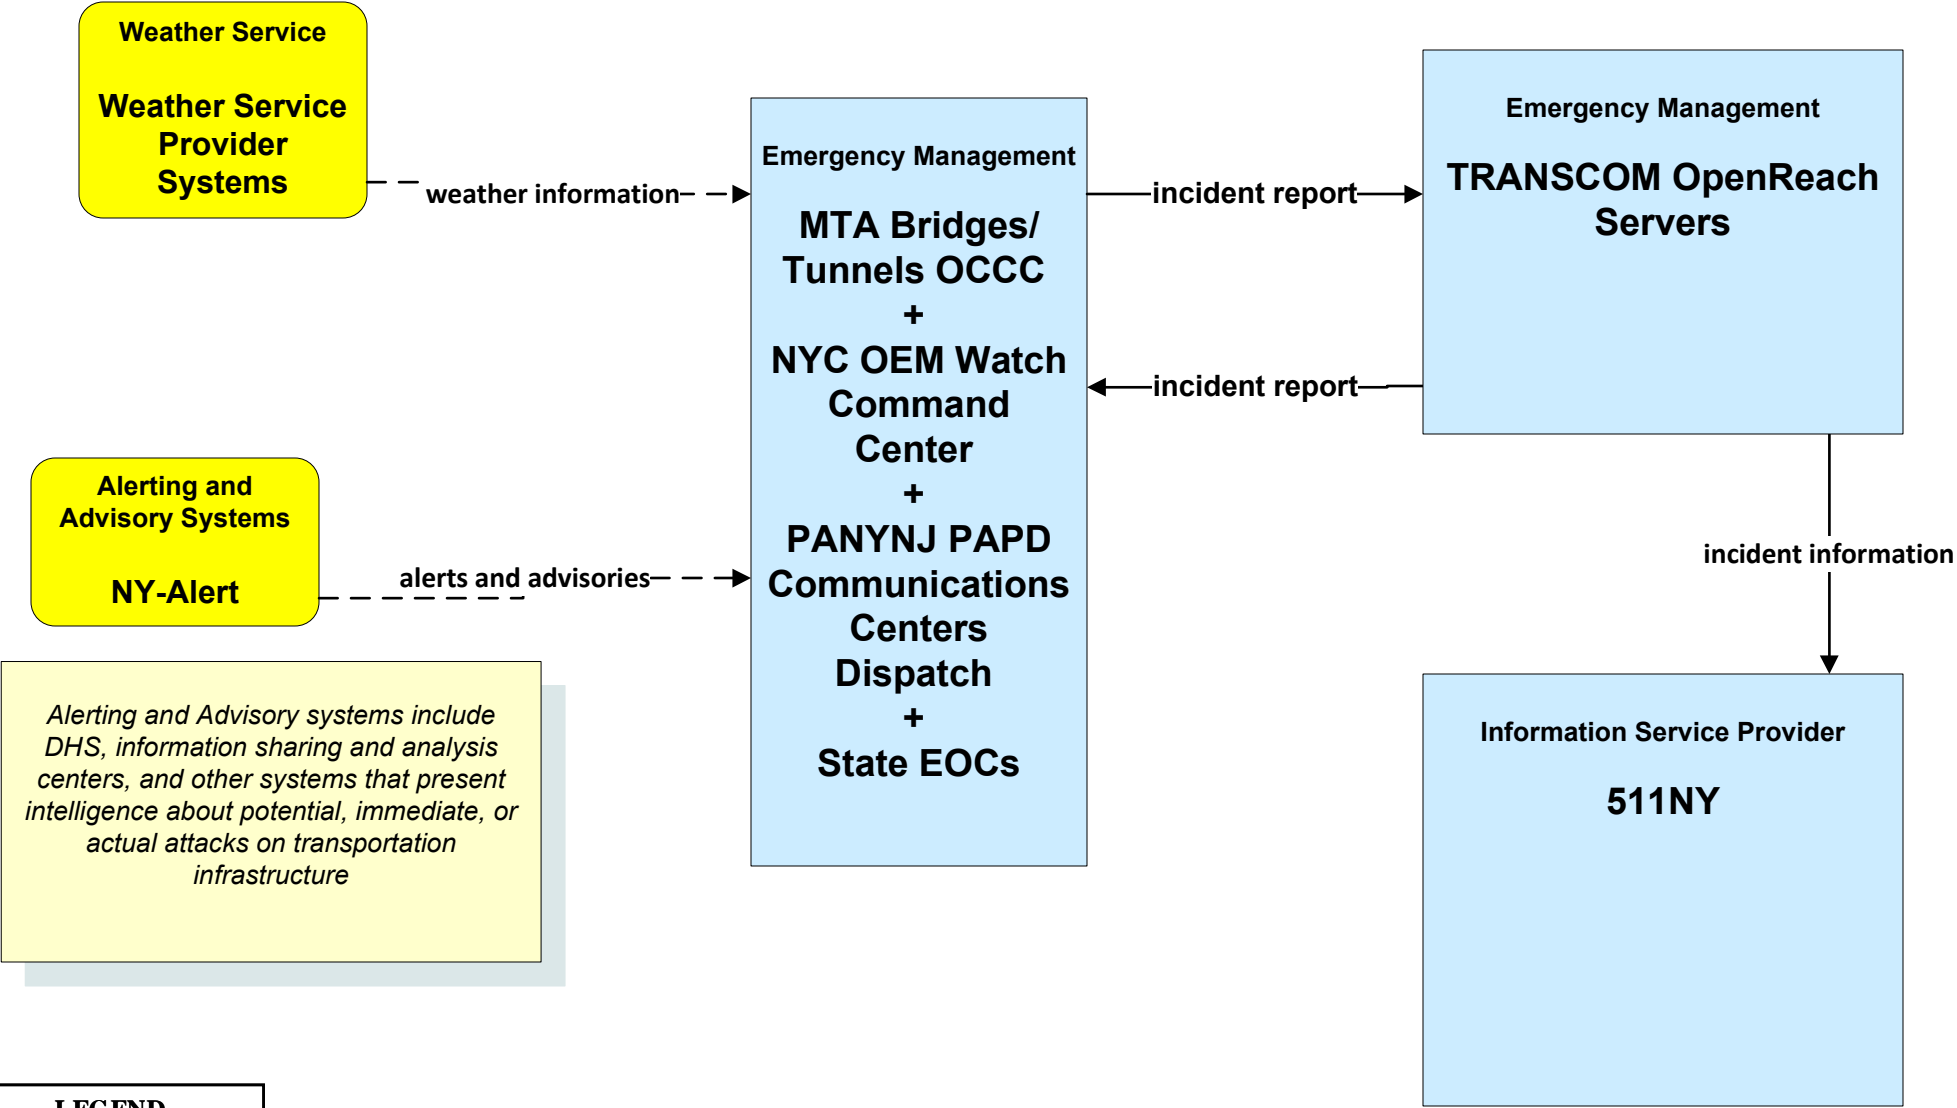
Weather Service

Weather Service Provider Systems

weather information

Emergency Management

MTA Bridges/ Tunnels OCCC
+
NYC OEM Watch Command Center
+
PANYNJ PAPD Communications Centers Dispatch
+
State EOCs

incident report

Emergency Management

TRANSCOM OpenReach Servers

incident report

incident information

Alerting and Advisory Systems

NY-Alert

alerts and advisories

Alerting and Advisory systems include DHS, information sharing and analysis centers, and other systems that present intelligence about potential, immediate, or actual attacks on transportation infrastructure

Information Service Provider

511NY

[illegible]